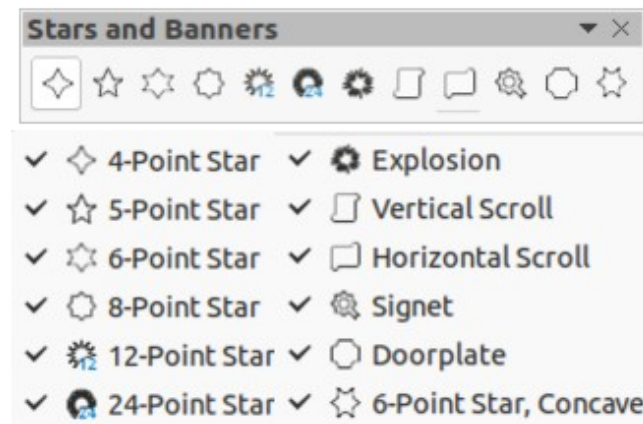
Stars and Banners

✓ 4-Point Star
✓ 5-Point Star
✓ 6-Point Star
✓ 8-Point Star
✓ 12-Point Star
✓ 24-Point Star

✓ Explosion
✓ Vertical Scroll
✓ Horizontal Scroll
✓ Signet
✓ Doorplate
✓ 6-Point Star, Concave